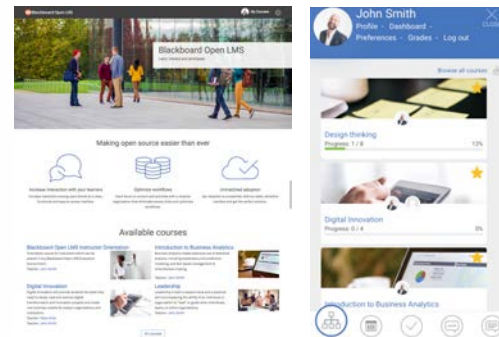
Blackboard Open LMS

Blackboard Open LMS

Making open source easier than ever

Increase interaction with your learners

Optimize workflows

Unmatched adoption

Available courses

Blackboard Open LMS Instructor Orientation

Introduction to Business Analytics

Digital Innovation

Leadership

John Smith
Profile · Dashboard ·
Preferences · Grades · Log out

CLOSE

Browse all courses

Design thinking
Progress: 1 / 8
13%

Digital Innovation
Progress: 0 / 4
0%

Introduction to Business Analytics